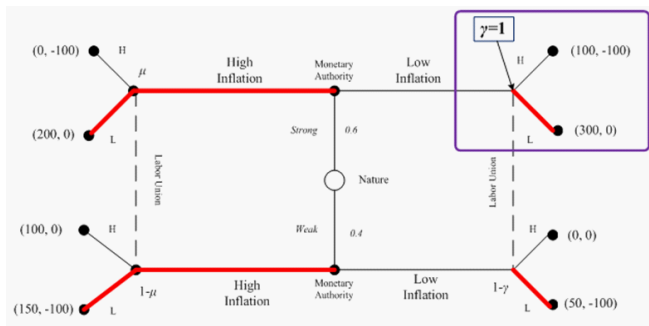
(0, -100)
H
$\mu$
High Inflation
Monetary Authority
Low Inflation
$\gamma$=1
H
(100, -100)
(200, 0)
L
Labor Union
Strong
0.6
Nature
Labor Union
L
(300, 0)
(100, 0)
H
Weak
0.4
H
(0, 0)
(150, -100)
L
1-$\mu$
High Inflation
Monetary Authority
Low Inflation
1-$\gamma$
L
(50, -100)